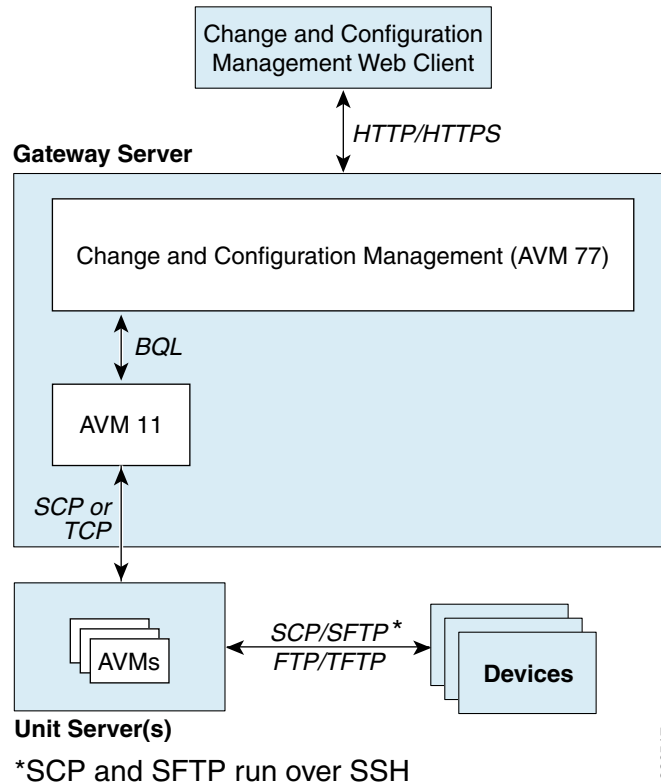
Change and Configuration Management Web Client

HTTP/HTTPS

Gateway Server

Change and Configuration Management (AVM 77)

BQL

AVM 11

SCP or TCP

AVMs

SCP/SFTP*
FTP/TFTP

Devices

Unit Server(s)

*SCP and SFTP run over SSH